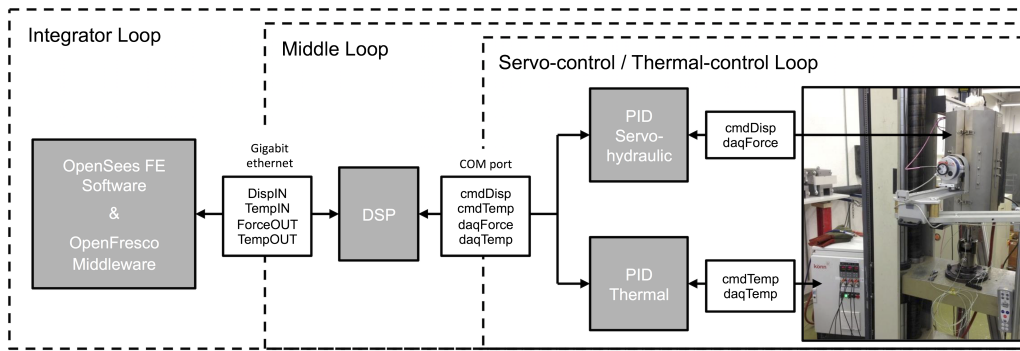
Integrator Loop

Middle Loop

Servo-control / Thermal-control Loop

OpenSees FE Software & OpenFresco Middleware

Gigabit ethernet

DispIN TempIN ForceOUT TempOUT

DSP

COM port

cmdDisp cmdTemp daqForce daqTemp

PID Servo-hydraulic

cmdDisp daqForce

PID Thermal

cmdTemp daqTemp